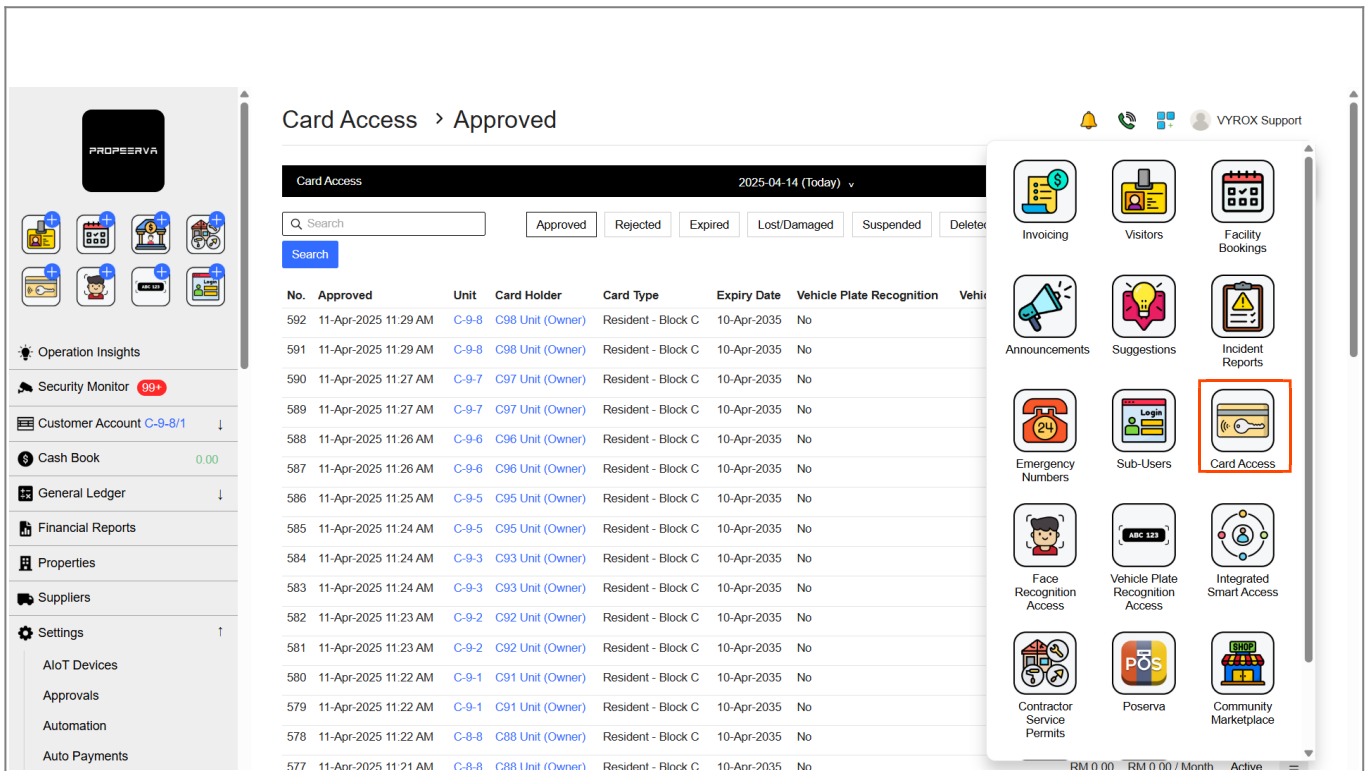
PROPEERVA

Operation Insights
Security Monitor 99+
Customer Account C-9-8/1 ↓
Cash Book 0.00
General Ledger ↓
Financial Reports
Properties
Suppliers
Settings ↑
AIoT Devices
Approvals
Automation
Auto Payments

Card Access > Approved

VYROX Support

Card Access 2025-04-14 (Today)

Search
Search

Approved Rejected Expired Lost/Damaged Suspended Delete

| No. | Approved | Unit | Card Holder | Card Type | Expiry Date | Vehicle Plate Recognition | Vehic |
|---|---|---|---|---|---|---|---|
| 592 | 11-Apr-2025 11:29 AM | C-9-8 | C98 Unit (Owner) | Resident - Block C | 10-Apr-2035 | No | |
| 591 | 11-Apr-2025 11:29 AM | C-9-8 | C98 Unit (Owner) | Resident - Block C | 10-Apr-2035 | No | |
| 590 | 11-Apr-2025 11:27 AM | C-9-7 | C97 Unit (Owner) | Resident - Block C | 10-Apr-2035 | No | |
| 589 | 11-Apr-2025 11:27 AM | C-9-7 | C97 Unit (Owner) | Resident - Block C | 10-Apr-2035 | No | |
| 588 | 11-Apr-2025 11:26 AM | C-9-6 | C96 Unit (Owner) | Resident - Block C | 10-Apr-2035 | No | |
| 587 | 11-Apr-2025 11:26 AM | C-9-6 | C96 Unit (Owner) | Resident - Block C | 10-Apr-2035 | No | |
| 586 | 11-Apr-2025 11:25 AM | C-9-5 | C95 Unit (Owner) | Resident - Block C | 10-Apr-2035 | No | |
| 585 | 11-Apr-2025 11:24 AM | C-9-5 | C95 Unit (Owner) | Resident - Block C | 10-Apr-2035 | No | |
| 584 | 11-Apr-2025 11:24 AM | C-9-3 | C93 Unit (Owner) | Resident - Block C | 10-Apr-2035 | No | |
| 583 | 11-Apr-2025 11:24 AM | C-9-3 | C93 Unit (Owner) | Resident - Block C | 10-Apr-2035 | No | |
| 582 | 11-Apr-2025 11:23 AM | C-9-2 | C92 Unit (Owner) | Resident - Block C | 10-Apr-2035 | No | |
| 581 | 11-Apr-2025 11:23 AM | C-9-2 | C92 Unit (Owner) | Resident - Block C | 10-Apr-2035 | No | |
| 580 | 11-Apr-2025 11:22 AM | C-9-1 | C91 Unit (Owner) | Resident - Block C | 10-Apr-2035 | No | |
| 579 | 11-Apr-2025 11:22 AM | C-9-1 | C91 Unit (Owner) | Resident - Block C | 10-Apr-2035 | No | |
| 578 | 11-Apr-2025 11:22 AM | C-8-8 | C88 Unit (Owner) | Resident - Block C | 10-Apr-2035 | No | |
| 577 | 11-Apr-2025 11:21 AM | C-8-8 | C88 Unit (Owner) | Resident - Block C | 10-Apr-2035 | No | |

Invoicing
Visitors
Facility Bookings
Announcements
Suggestions
Incident Reports
Emergency Numbers
Sub-Users
Card Access
Face Recognition Access
Vehicle Plate Recognition Access
Integrated Smart Access
Contractor Service Permits
Poserva
Community Marketplace

Login
ABC 123
POS
SHOP

RM 0.00 RM 0.00 / Month Active